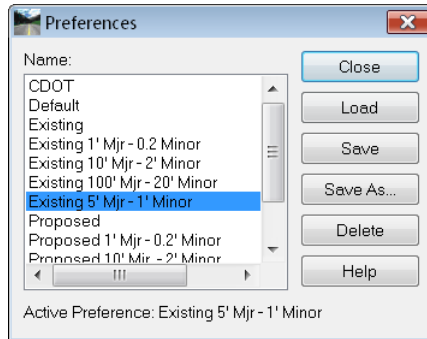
Preferences

Name:

CDOT
Default
Existing
Existing 1' Mjr - 0.2 Minor
Existing 10' Mjr - 2' Minor
Existing 100' Mjr - 20' Minor
Existing 5' Mjr - 1' Minor
Proposed
Proposed 1' Mjr - 0.2' Minor
Proposed 10' Mjr - 2' Minor

Close
Load
Save
Save As...
Delete
Help

Active Preference: Existing 5' Mjr - 1' Minor